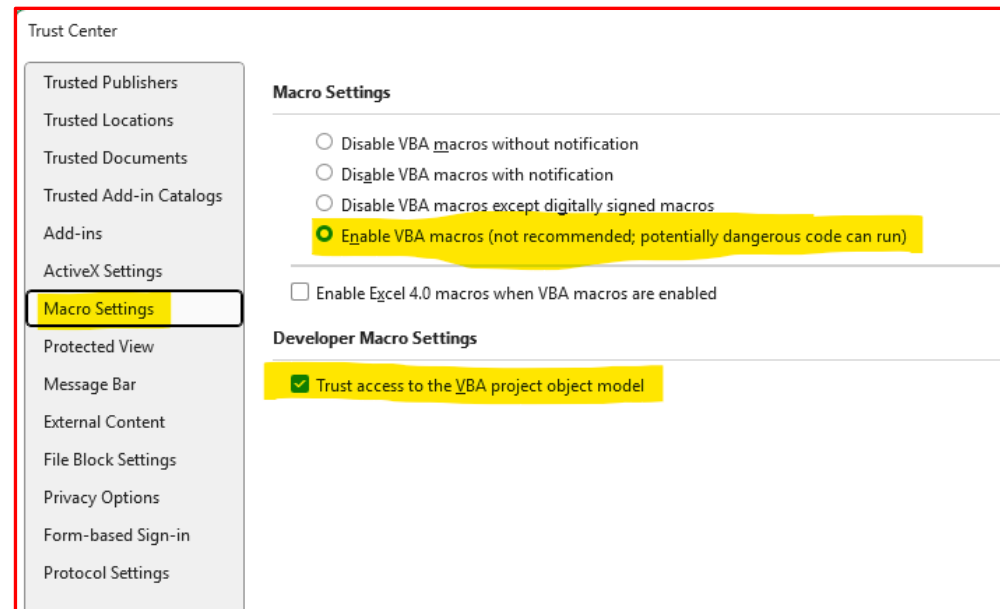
Trust Center

Trusted Publishers
Trusted Locations
Trusted Documents
Trusted Add-in Catalogs
Add-ins
ActiveX Settings
Macro Settings
Protected View
Message Bar
External Content
File Block Settings
Privacy Options
Form-based Sign-in
Protocol Settings

Macro Settings

Disable VBA macros without notification
Disable VBA macros with notification
Disable VBA macros except digitally signed macros
Enable VBA macros (not recommended; potentially dangerous code can run)

Enable Excel 4.0 macros when VBA macros are enabled

Developer Macro Settings

Trust access to the VBA project object model